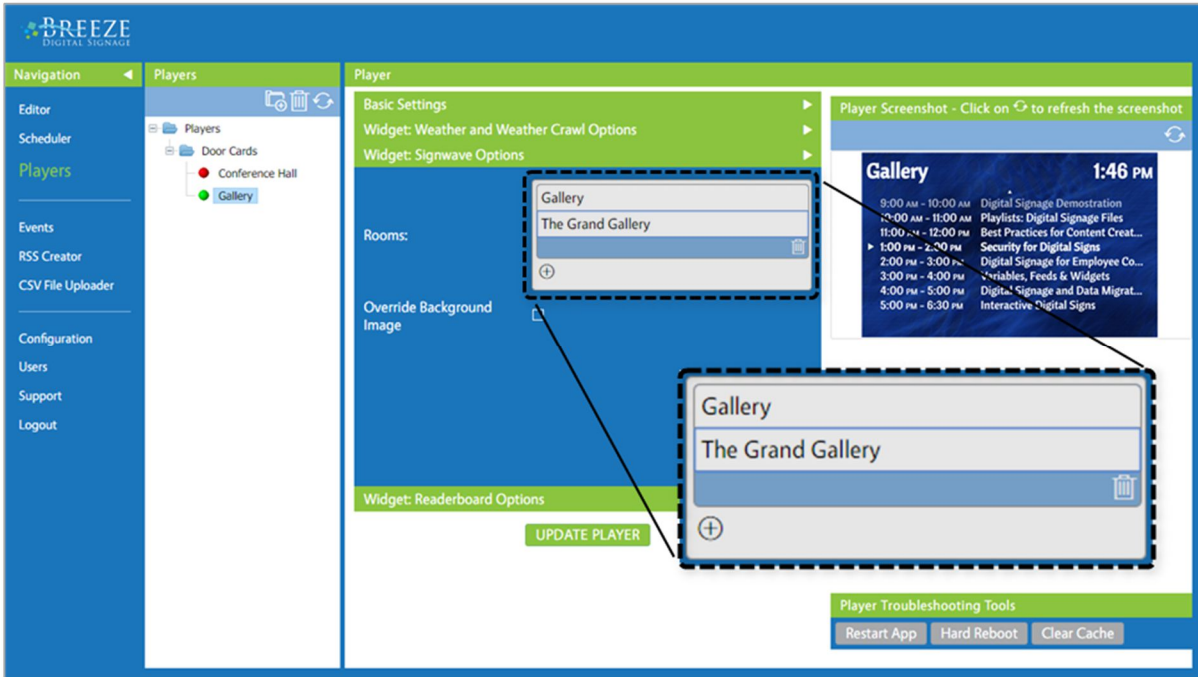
BREEZE
DIGITAL SIGNAGE

Navigation

Editor
Scheduler
Players
Events
RSS Creator
CSV File Uploader
Configuration
Users
Support
Logout

Players

Players
Door Cards
Conference Hall
Gallery

Player

Basic Settings
Widget: Weather and Weather Crawl Options
Widget: Signwave Options

Rooms:
Gallery
The Grand Gallery

Override Background Image

Widget: Readerboard Options

UPDATE PLAYER

Player Screenshot - Click on to refresh the screenshot

Gallery 1:46 PM
9:00 AM - 10:00 AM Digital Signage Demostration
10:00 AM - 11:00 AM Playlists: Digital Signage Files
11:00 AM - 12:00 PM Best Practices for Content Creat...
1:00 PM - 2:00 PM Security for Digital Signs
2:00 PM - 3:00 PM Digital Signage for Employee Co...
3:00 PM - 4:00 PM Variables, Feeds & Widgets
4:00 PM - 5:00 PM Digital Signage and Data Migrat...
5:00 PM - 6:30 PM Interactive Digital Signs

Gallery
The Grand Gallery

Player Troubleshooting Tools
Restart App
Hard Reboot
Clear Cache